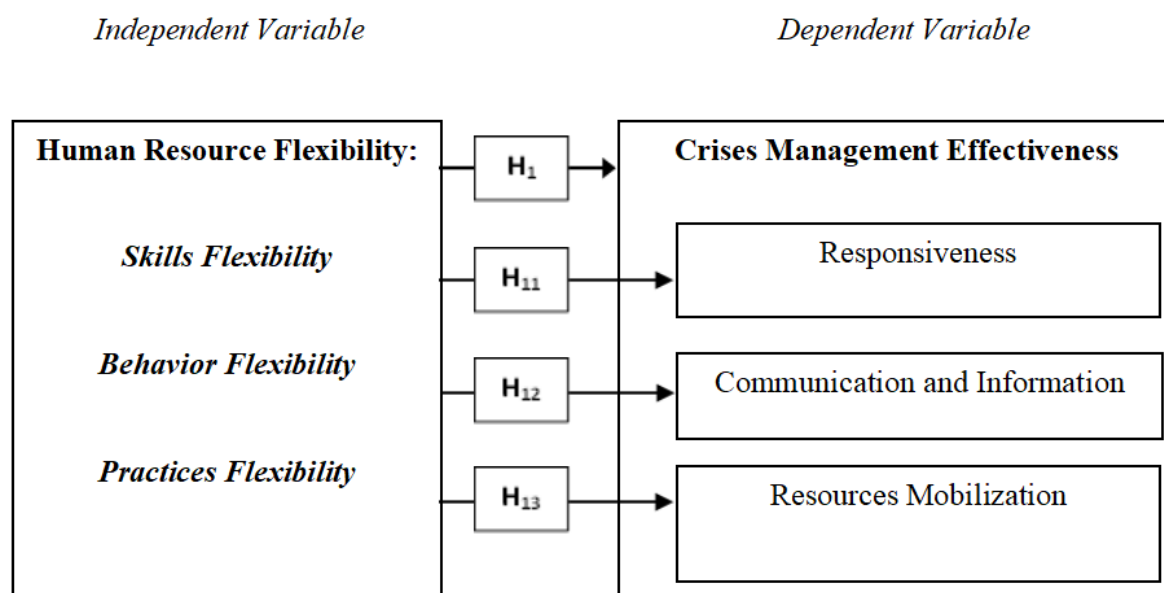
Independent Variable

Dependent Variable

Human Resource Flexibility:

$H_1$

Crises Management Effectiveness

Skills Flexibility

$H_{11}$

Responsiveness

Behavior Flexibility

$H_{12}$

Communication and Information

Practices Flexibility

$H_{13}$

Resources Mobilization